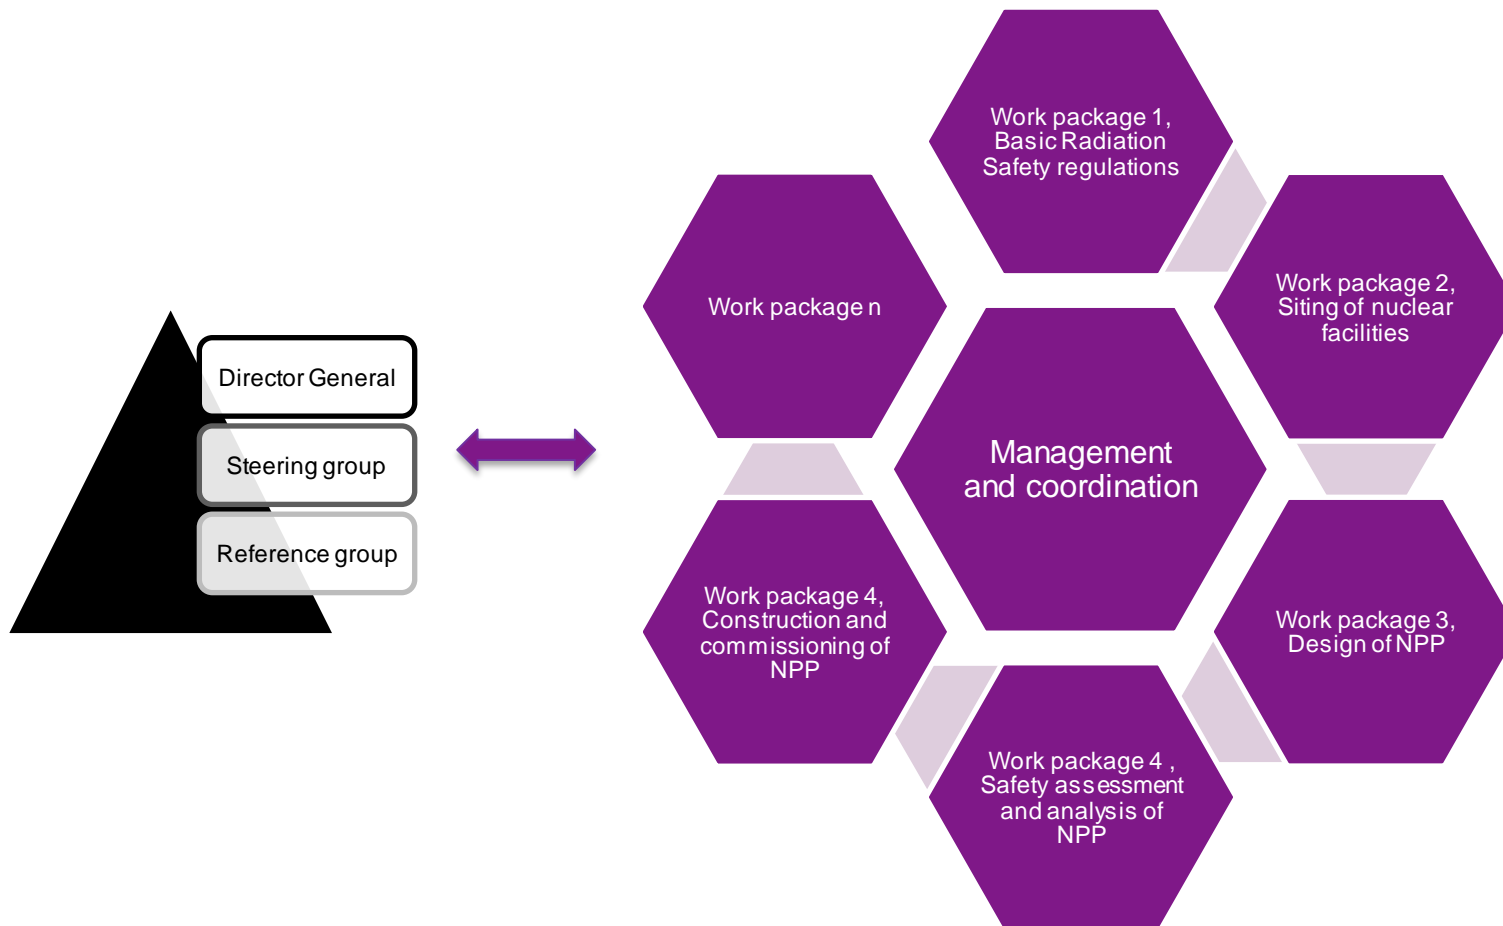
Director General

Steering group

Reference group

Work package 1, Basic Radiation Safety regulations

Work package n

Work package 2, Siting of nuclear facilities

Management and coordination

Work package 4, Construction and commissioning of NPP

Work package 3, Design of NPP

Work package 4 , Safety assessment and analysis of NPP